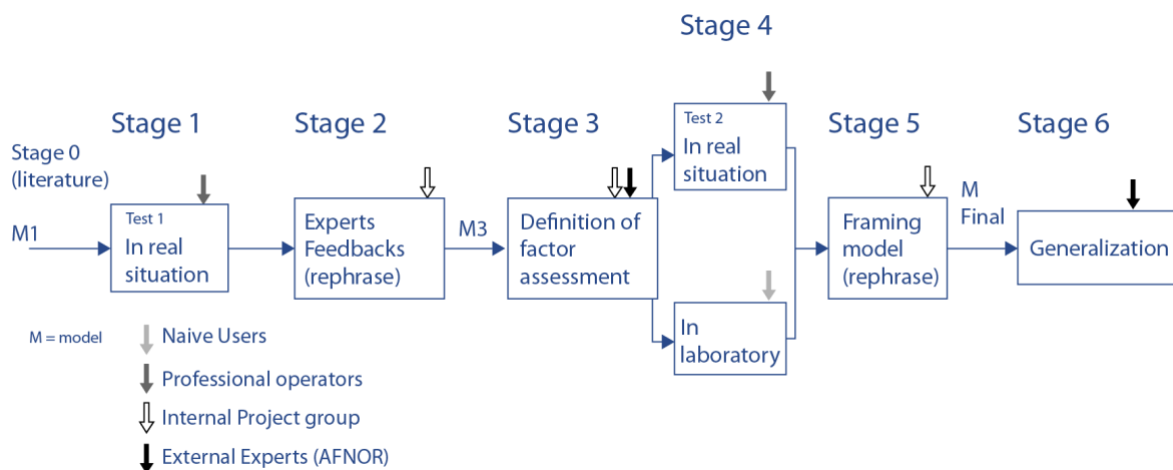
Stage 4

Stage 1

Stage 2

Stage 3

Stage 5

Stage 6

Stage 0 (literature)

M1

Test 1
In real situation

Experts Feedbacks (rephrase)

M3

Definition of factor assessment

Test 2
In real situation

In laboratory

Framing model (rephrase)

M Final

Generalization

M = model

Naive Users

Professional operators

Internal Project group

External Experts (AFNOR)